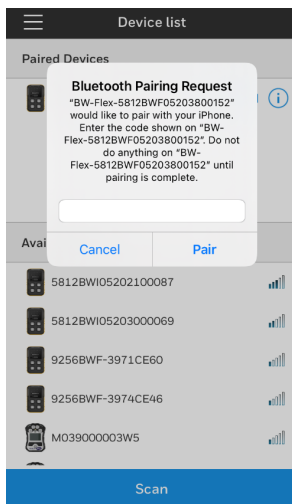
Device list

Paired Devices

Avai

Bluetooth Pairing Request

"BW-Flex-5812BWF05203800152" would like to pair with your iPhone. Enter the code shown on "BW-Flex-5812BWF05203800152". Do not do anything on "BW-Flex-5812BWF05203800152" until pairing is complete.

Cancel

Pair

5812BWI05202100087

5812BWI05203000069

9256BWF-3971CE60

9256BWF-3974CE46

M039000003W5

Scan